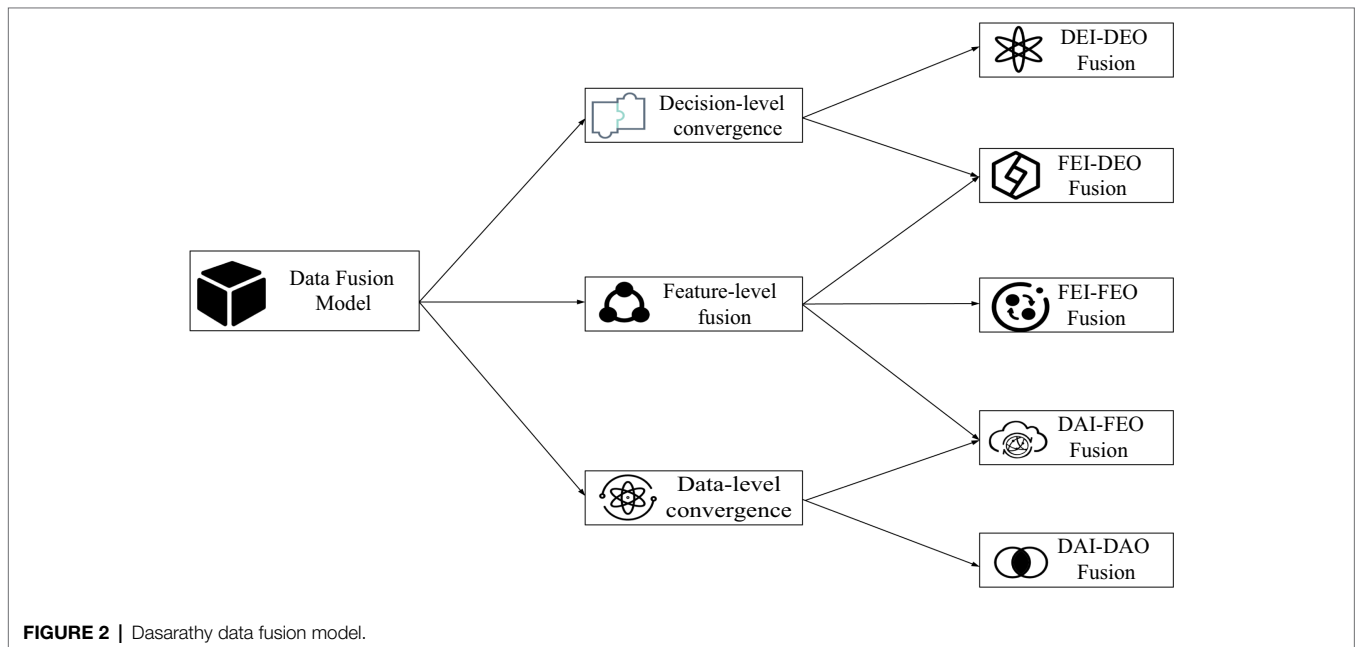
Data Fusion Model

Decision-level convergence

Feature-level fusion

Data-level convergence

DEI-DEO Fusion

FEI-DEO Fusion

FEI-FEO Fusion

DAI-FEO Fusion

DAI-DAO Fusion

**FIGURE 2 |** Dasarathy data fusion model.